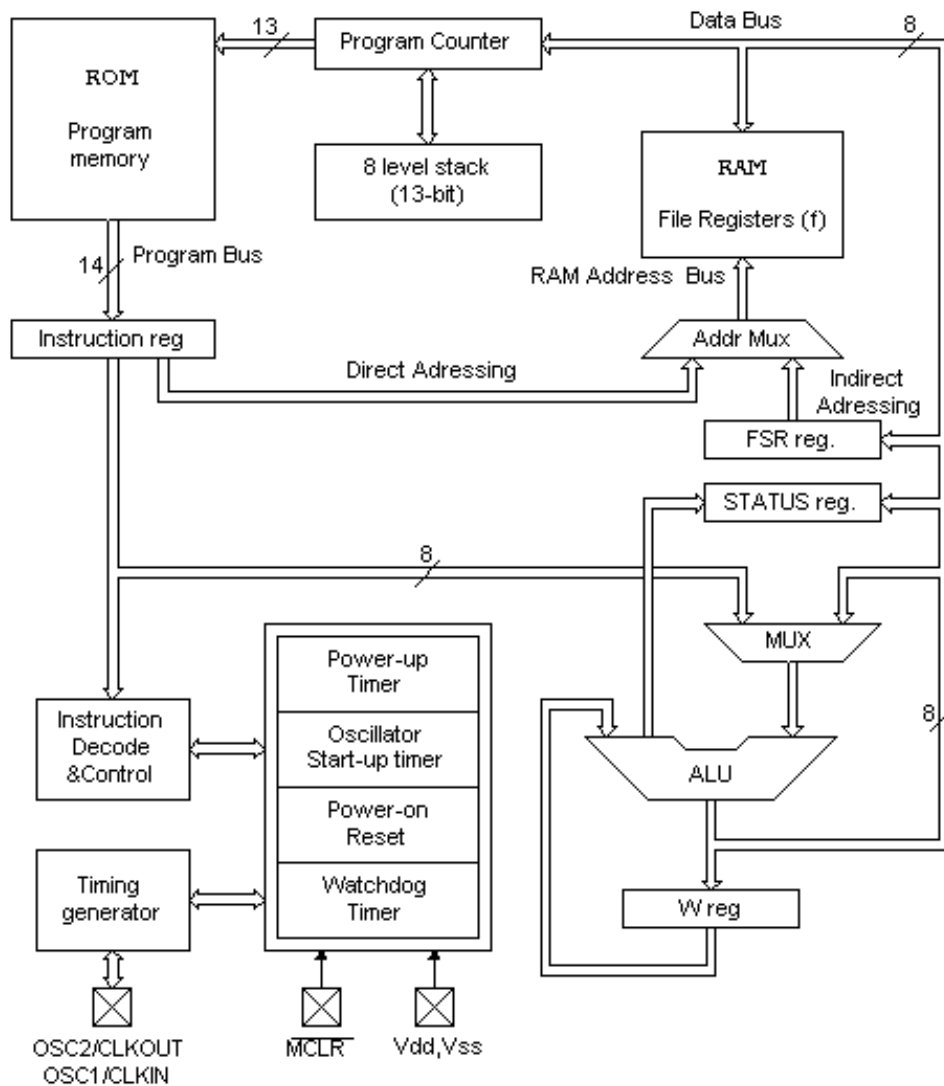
ROM

Program memory

13

Program Counter

Data Bus

8

8 level stack (13-bit)

RAM

File Registers (f)

14

Program Bus

RAM Address Bus

Instruction reg

Addr Mux

Direct Adressing

Indirect Adressing

FSR reg.

STATUS reg.

8

MUX

Power-up Timer

Oscillator Start-up timer

Power-on Reset

Watchdog Timer

Instruction Decode &Control

Timing generator

ALU

8

W reg

OSC2/CLKOUT
OSC1/CLKIN

$\overline{MCLR}$

Vdd,Vss